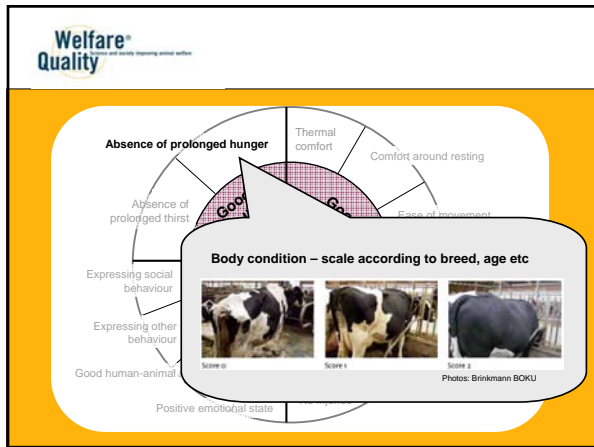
Welfare® Quality

Science and society improving animal welfare

Absence of prolonged hunger

Thermal comfort

Comfort around resting

Ease of movement

Absence of prolonged thirst

Goo

Go

Expressing social behaviour

Expressing other behaviour

Good human-animal

Positive emotional state

Body condition – scale according to breed, age etc

Score 0

Score 1

Score 2

Photos: Brinkmann BOKU